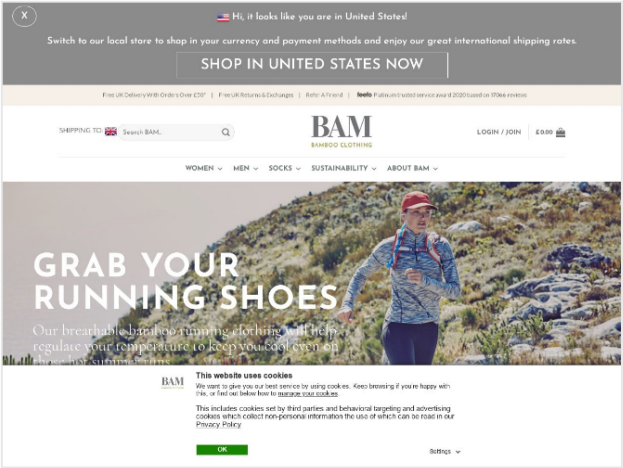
X

Hi, it looks like you are in United States!

Switch to our local store to shop in your currency and payment methods and enjoy our great international shipping rates.

SHOP IN UNITED STATES NOW

Free UK Delivery With Orders Over £50* | Free UK Returns & Exchanges | Refer A Friend | feefo Platinum trusted service award 2020 based on 17066 reviews

SHIPPING TO Search BAM...

BAM
BAMBOO CLOTHING

LOGIN / JOIN £0.00

WOMEN MEN SOCKS SUSTAINABILITY ABOUT BAM

GRAB YOUR RUNNING SHOES

Our breathable bamboo running clothing will help regulate your temperature to keep you cool even on those hot summer runs

BAM

This website uses cookies

We want to give you our best service by using cookies. Keep browsing if you're happy with this, or find out below how to manage your cookies.

This includes cookies set by third parties and behavioral targeting and advertising cookies which collect non-personal information the use of which can be read in our Privacy Policy

OK

Settings